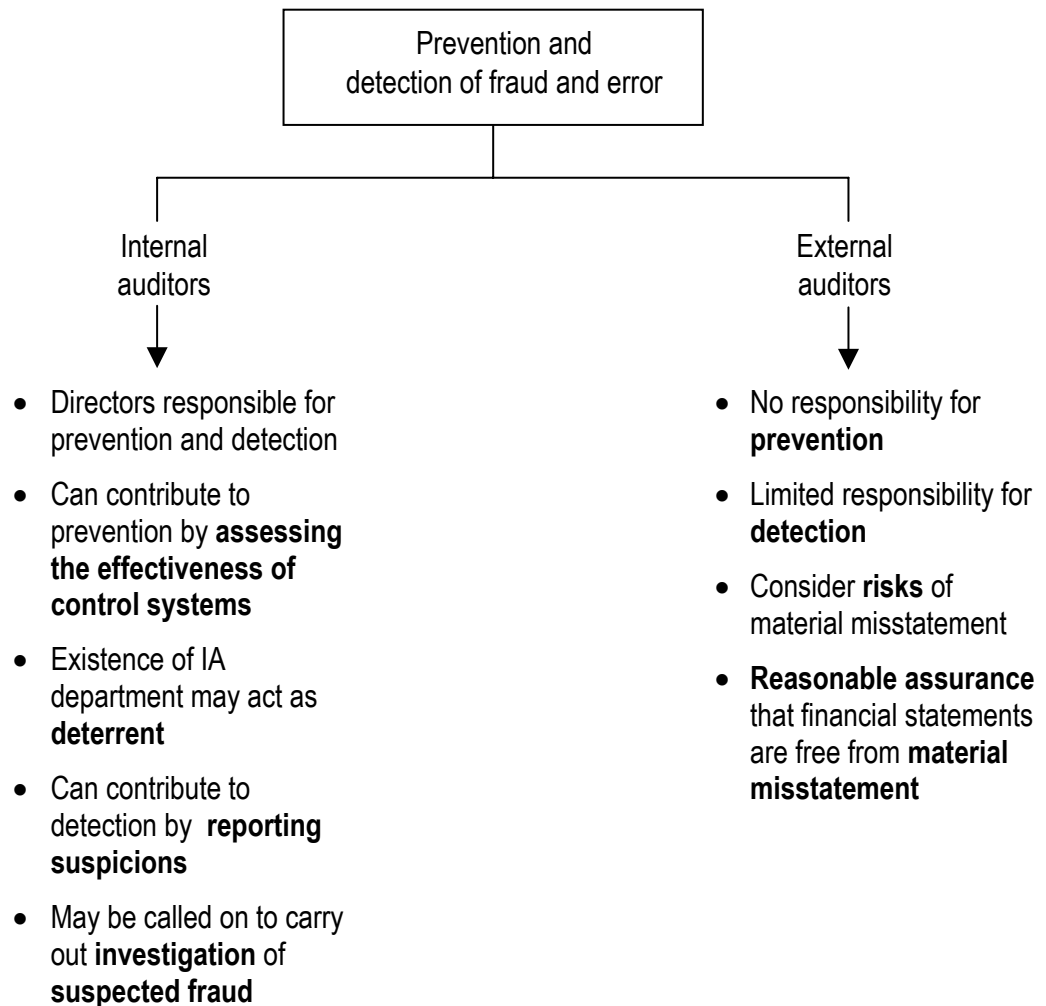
Prevention and detection of fraud and error

Internal auditors

- Directors responsible for prevention and detection
- Can contribute to prevention by **assessing the effectiveness of control systems**
- Existence of IA department may act as **deterrent**
- Can contribute to detection by **reporting suspicions**
- May be called on to carry out **investigation** of **suspected fraud**

External auditors

- No responsibility for **prevention**
- Limited responsibility for **detection**
- Consider **risks** of material misstatement
- **Reasonable assurance** that financial statements are free from **material misstatement**